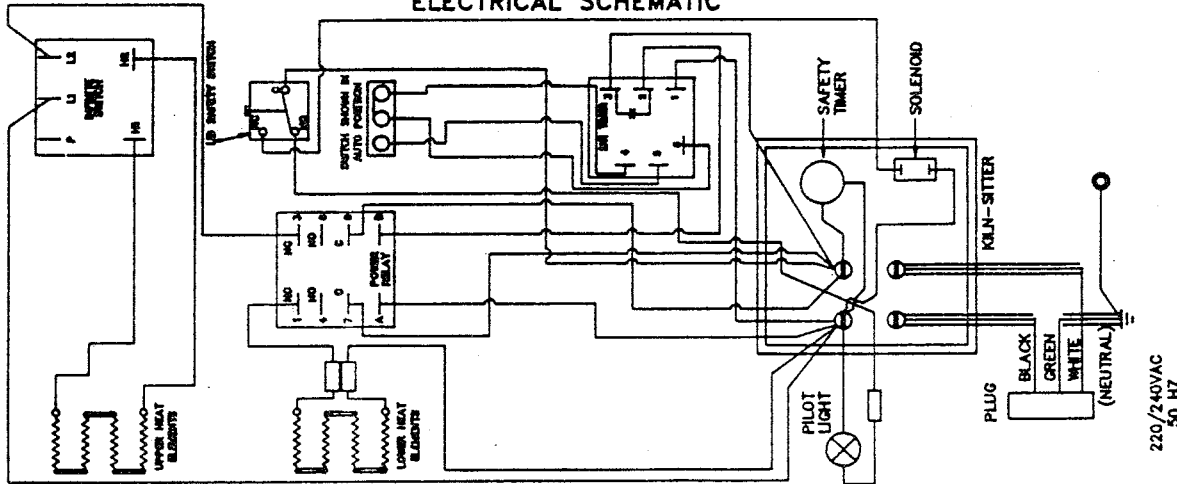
ELECTRICAL SCHEMATIC

L2
L1
P
H1
H2
INFINITE SWITCH

LID SAFETY SWITCH
NC
NO

SWITCH SHOWN IN AUTO POSITION

DIG TIMER

NC NO C NO
3 5 B
NO NO C
1 4 7
POWER RELAY
B
A

SAFETY TIMER
SOLENOID
KILN-SITTER

UPPER HEAT ELEMENTS
LOWER HEAT ELEMENTS

PILOT LIGHT

PLUG
BLACK
GREEN
WHITE
(NEUTRAL)

220/240VAC
50 HZ